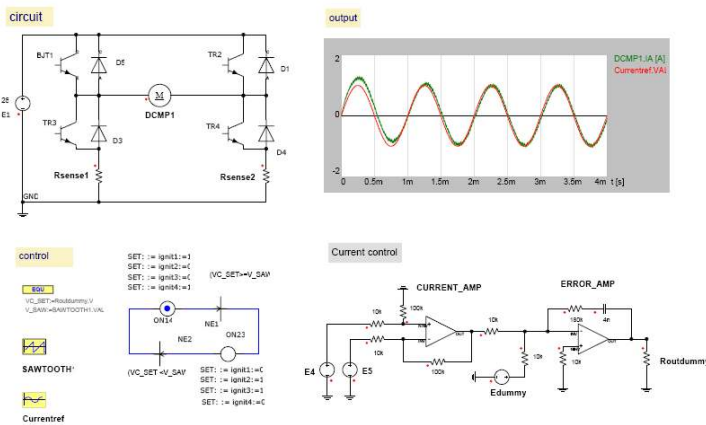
circuit

BJT1
D5
TR2
D1
25
E1
M
DCMP1
TR3
D3
TR4
D4
Rsense1
Rsense2
GND

output

2
0
-2
DCMP1.IA [A]
Currentref.VAL
0
0.5m
1m
1.5m
2m
2.5m
3m
3.5m
4m
t [s]

control

EQU
VC_SET:=Routdummy.V
V_SAW:=SAWTOOTH1.VAL

SAWTOOTH1

Currentref

SET: := ignit1:=1
SET: := ignit2:=0
SET: := ignit3:=0
SET: := ignit4:=1
(VC_SET>=V_SAW

ON14
NE1
ON23
NE2
(VC_SET <V_SAW
SET: := ignit1:=0
SET: := ignit2:=1
SET: := ignit3:=1
SET: := ignit4:=0

Current control

CURRENT_AMP
10k
100k
10k
10k
100k
E4
E5
10k
Edummy
ERROR_AMP
150k
4n
10k
10k
Routdummy